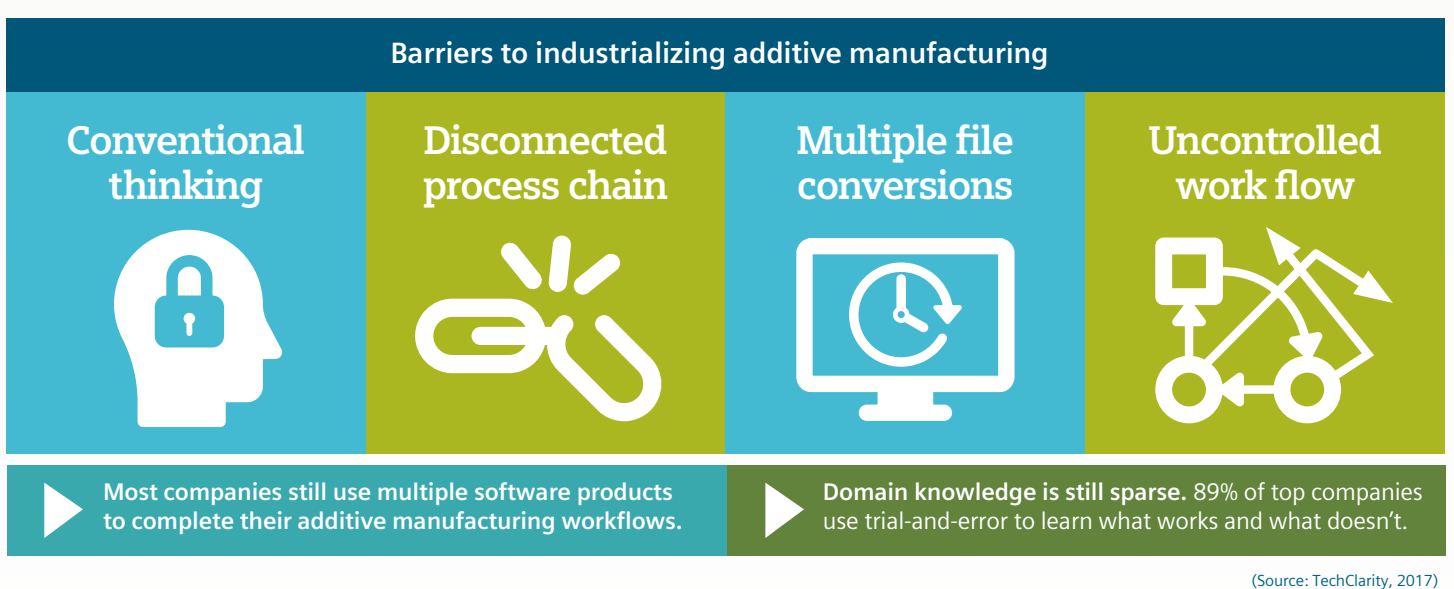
Barriers to industrializing additive manufacturing

Conventional thinking

Disconnected process chain

Multiple file conversions

Uncontrolled work flow

Most companies still use multiple software products to complete their additive manufacturing workflows.

Domain knowledge is still sparse. 89% of top companies use trial-and-error to learn what works and what doesn't.

(Source: TechClarity, 2017)